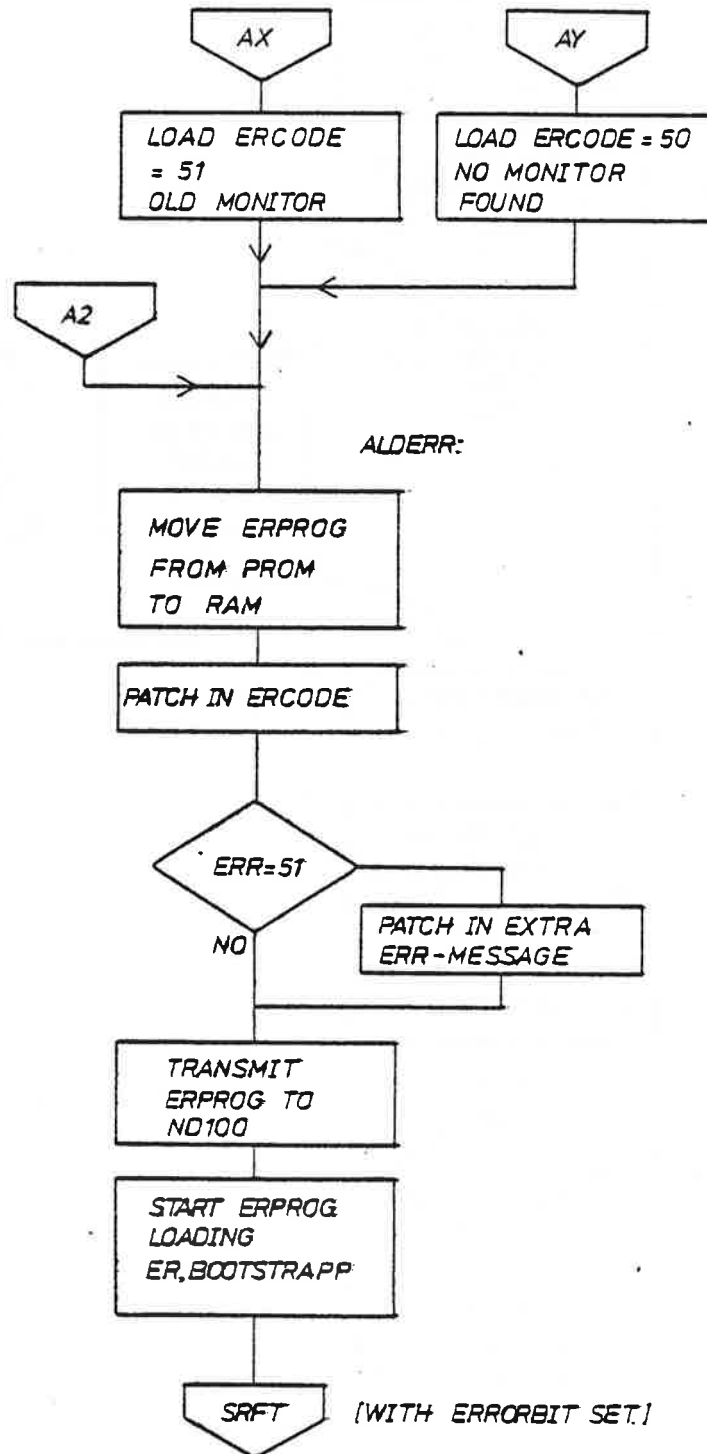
AX

AY

LOAD ERCODE = 51 OLD MONITOR

LOAD ERCODE = 50 NO MONITOR FOUND

A2

ALDERR:

MOVE ERPROG FROM PROM TO RAM

PATCH IN ERCODE

ERR=51

NO

PATCH IN EXTRA ERR-MESSAGE

TRANSMIT ERPROG TO ND100

START ERPROG LOADING ER,BOOTSTRAPP

SRFT

[WITH ERRORBIT SET]